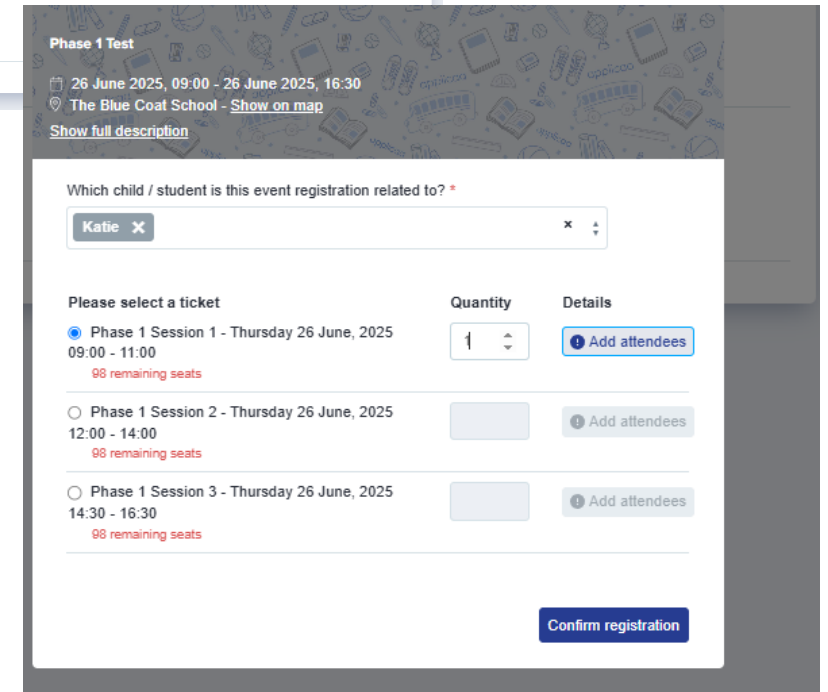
Phase 1 Test

26 June 2025, 09:00 - 26 June 2025, 16:30
The Blue Coat School - Show on map
Show full description

Which child / student is this event registration related to? *

Katie ×

| Please select a ticket | Quantity | Details |
|---|---|---|
| Phase 1 Session 1 - Thursday 26 June, 2025 09:00 - 11:00 98 remaining seats | 1 | Add attendees |
| Phase 1 Session 2 - Thursday 26 June, 2025 12:00 - 14:00 98 remaining seats | | Add attendees |
| Phase 1 Session 3 - Thursday 26 June, 2025 14:30 - 16:30 98 remaining seats | | Add attendees |

Confirm registration